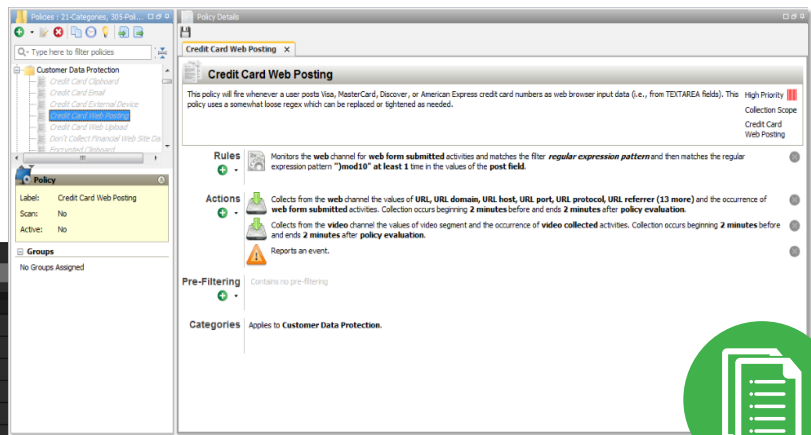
Policies : 21-Categories, 305-Pol...

Type here to filter policies

Customer Data Protection
Credit Card Clipboard
Credit Card Email
Credit Card External Device
Credit Card Web Posting
Credit Card Web Upload
Don't Collect Financial Web Site Da
Encrypted Clipboard

Policy

Label: Credit Card Web Posting
Scan: No
Active: No

Groups
No Groups Assigned

Policy Details

Credit Card Web Posting

Credit Card Web Posting

This policy will fire whenever a user posts Visa, MasterCard, Discover, or American Express credit card numbers as web browser input data (i.e., from TEXTAREA fields). This policy uses a somewhat loose regex which can be replaced or tightened as needed.

High Priority
Collection Scope
Credit Card Web Posting

Rules
Monitors the web channel for web form submitted activities and matches the filter regular expression pattern and then matches the regular expression pattern ")mod10" at least 1 time in the values of the post field.

Actions
Collects from the web channel the values of URL, URL domain, URL host, URL port, URL protocol, URL referrer (13 more) and the occurrence of web form submitted activities. Collection occurs beginning 2 minutes before and ends 2 minutes after policy evaluation.

Collects from the video channel the values of video segment and the occurrence of video collected activities. Collection occurs beginning 2 minutes before and ends 2 minutes after policy evaluation.

Reports an event.

Pre-Filtering
Contains no pre-filtering

Categories
Applies to Customer Data Protection.